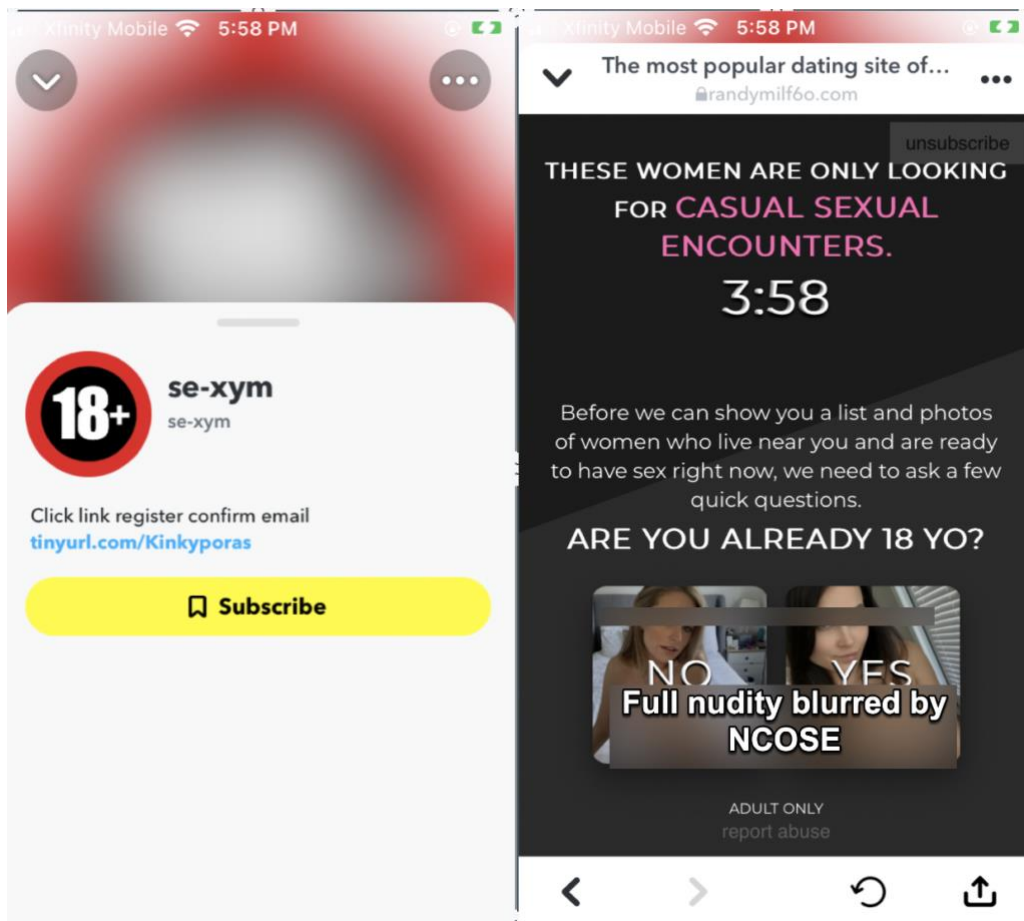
Xfinity Mobile 5:58 PM

18+

se-xym
se-xym

Click link register confirm email
tinyurl.com/Kinkyporas

Subscribe

Xfinity Mobile 5:58 PM

The most popular dating site of...
randymilf6o.com

unsubscribe

THESE WOMEN ARE ONLY LOOKING FOR CASUAL SEXUAL ENCOUNTERS.

3:58

Before we can show you a list and photos of women who live near you and are ready to have sex right now, we need to ask a few quick questions.

ARE YOU ALREADY 18 YO?

NO YES

Full nudity blurred by NCOSE

ADULT ONLY
report abuse